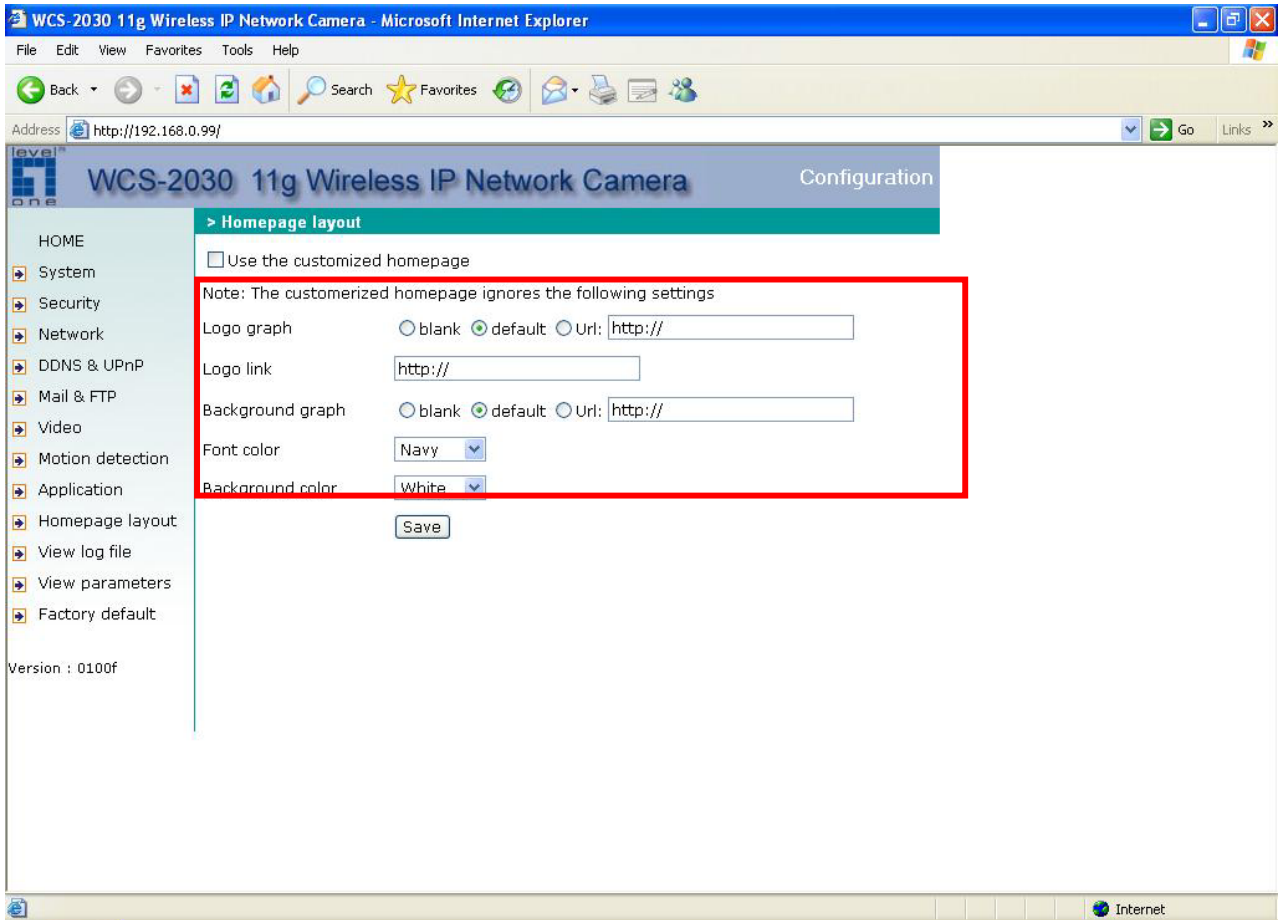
WCS-2030 11g Wireless IP Network Camera - Microsoft Internet Explorer

File Edit View Favorites Tools Help

Back Search Favorites

Address http://192.168.0.99/ Go Links »

level one

WCS-2030 11g Wireless IP Network Camera

Configuration

> Homepage layout

HOME

System

Security

Network

DDNS & UPnP

Mail & FTP

Video

Motion detection

Application

Homepage layout

View log file

View parameters

Factory default

Version : 0100f

Use the customized homepage

Note: The customerized homepage ignores the following settings

Logo graph blank default Url: http://

Logo link http://

Background graph blank default Url: http://

Font color Navy

Background color White

Save

Internet